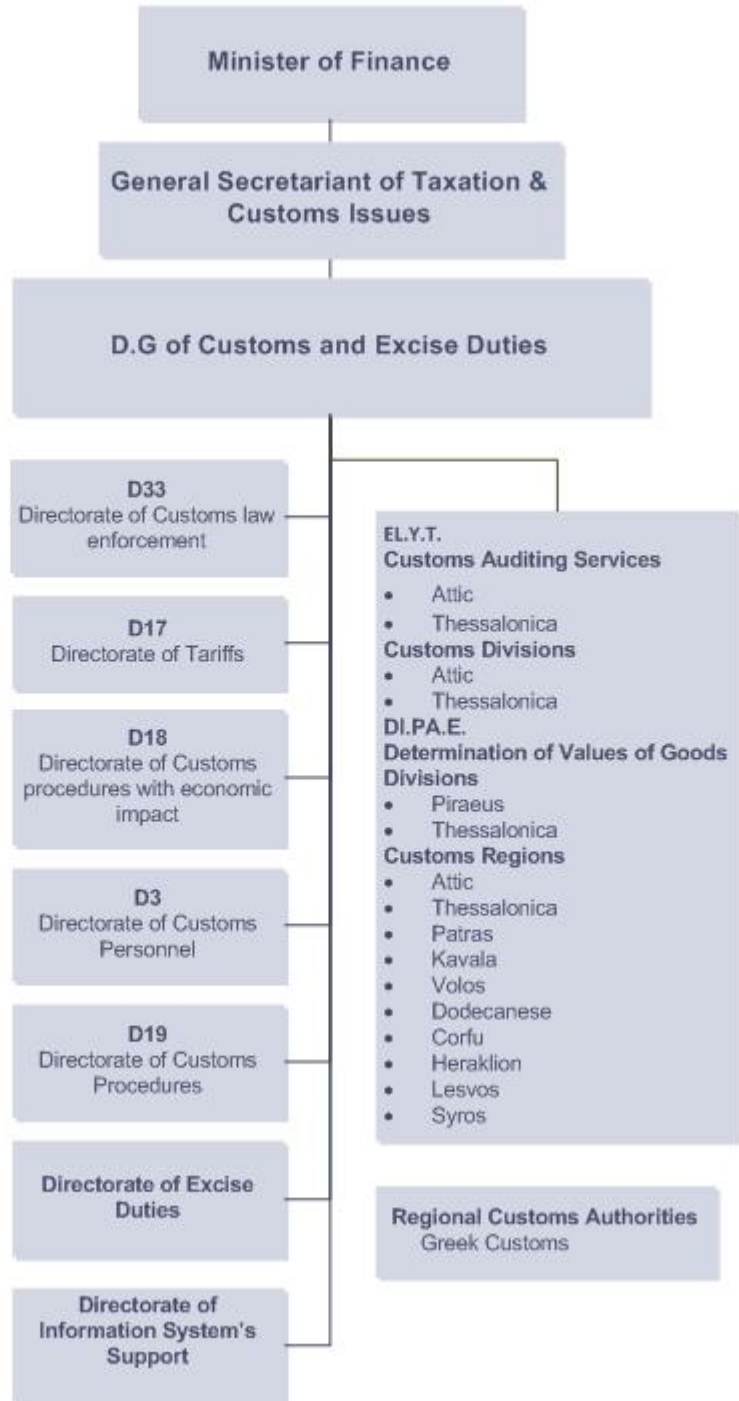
Minister of Finance

General Secretariant of Taxation & Customs Issues

D.G of Customs and Excise Duties

D33
Directorate of Customs law enforcement

D17
Directorate of Tariffs

D18
Directorate of Customs procedures with economic impact

D3
Directorate of Customs Personnel

D19
Directorate of Customs Procedures

Directorate of Excise Duties

Directorate of Information System's Support

EL.Y.T.
Customs Auditing Services
- Attic
- Thessalonica
Customs Divisions
- Attic
- Thessalonica
DI.PA.E.
Determination of Values of Goods Divisions
- Piraeus
- Thessalonica
Customs Regions
- Attic
- Thessalonica
- Patras
- Kavala
- Volos
- Dodecanese
- Corfu
- Heraklion
- Lesvos
- Syros

Regional Customs Authorities
Greek Customs